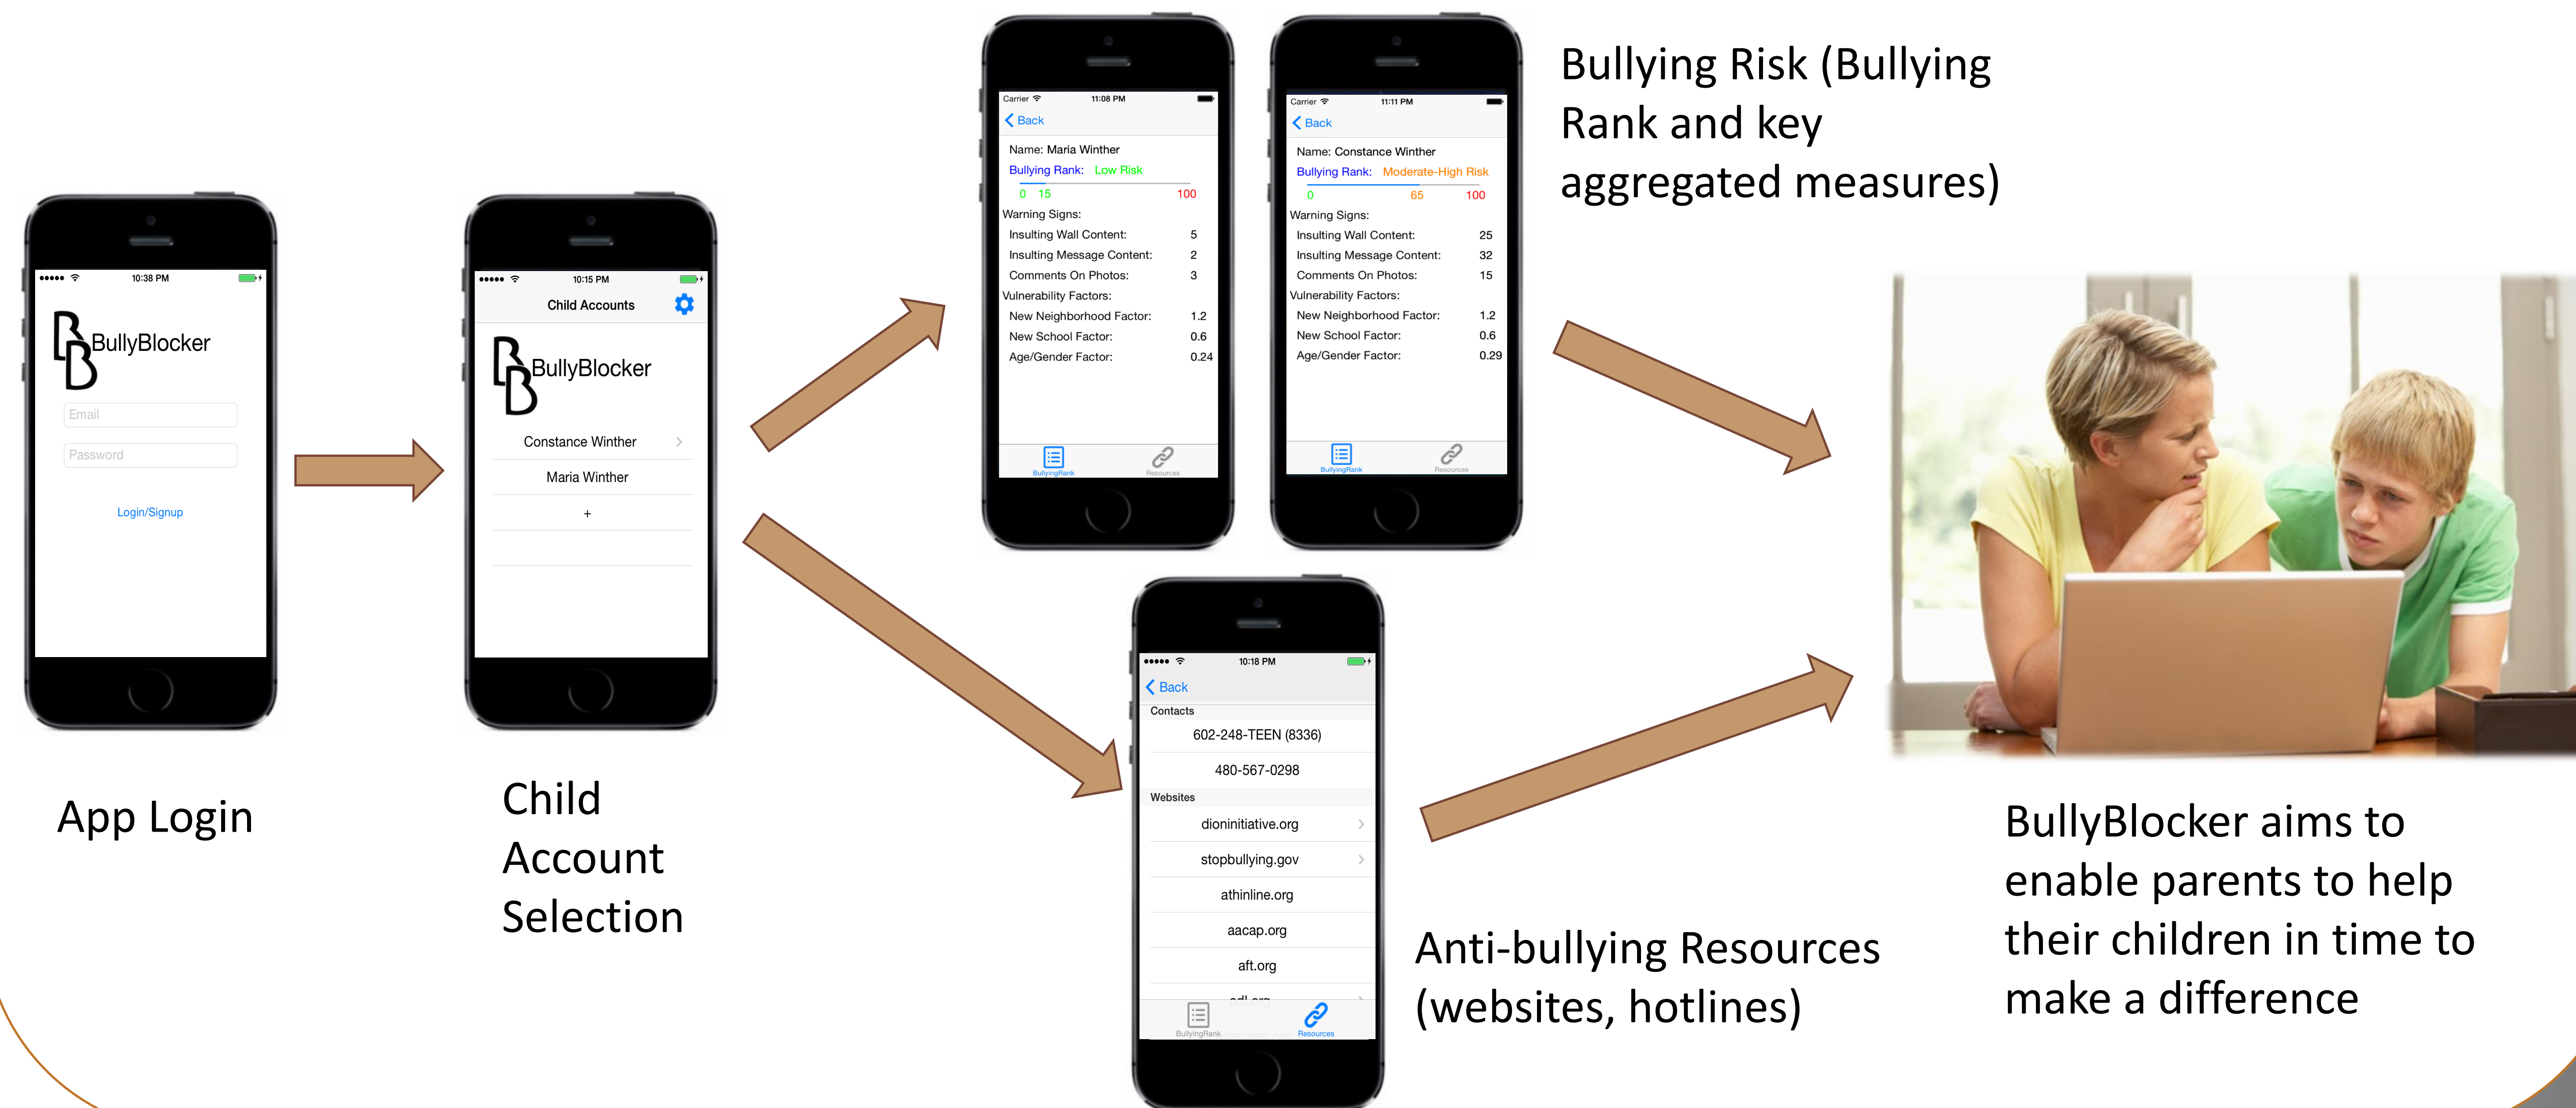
10:38 PM

BullyBlocker

Email

Password

Login/Signup

App Login

10:15 PM

Child Accounts

BullyBlocker

Constance Winther

Maria Winther

+

Child Account Selection

Carrier 11:08 PM

Back

Name: Maria Winther

Bullying Rank: Low Risk

0 15 100

Warning Signs:

Insulting Wall Content: 5

Insulting Message Content: 2

Comments On Photos: 3

Vulnerability Factors:

New Neighborhood Factor: 1.2

New School Factor: 0.6

Age/Gender Factor: 0.24

BullyingRank Resources

Carrier 11:11 PM

Back

Name: Constance Winther

Bullying Rank: Moderate-High Risk

0 65 100

Warning Signs:

Insulting Wall Content: 25

Insulting Message Content: 32

Comments On Photos: 15

Vulnerability Factors:

New Neighborhood Factor: 1.2

New School Factor: 0.6

Age/Gender Factor: 0.29

BullyingRank Resources

Bullying Risk (Bullying Rank and key aggregated measures)

10:18 PM

Back

Contacts

602-248-TEEN (8336)

480-567-0298

Websites

dioninitiative.org

stopbullying.gov

athinline.org

aacap.org

aft.org

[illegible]

BullyingRank Resources

Anti-bullying Resources (websites, hotlines)

BullyBlocker aims to enable parents to help their children in time to make a difference